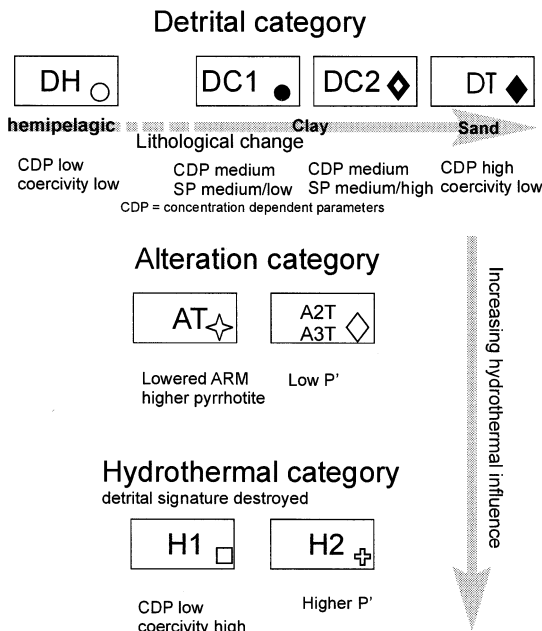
Detrital category

DH

DC1

DC2

DT

hemipelagic

Lithological change

Clay

Sand

CDP low
coercivity low

CDP medium
SP medium/low

CDP medium
SP medium/high

CDP high
coercivity low

CDP = concentration dependent parameters

Alteration category

AT

A2T
A3T

Lowered ARM
higher pyrrhotite

Low P'

Hydrothermal category
detrital signature destroyed

H1

H2

CDP low
coercivity high

Higher P'

Increasing hydrothermal influence